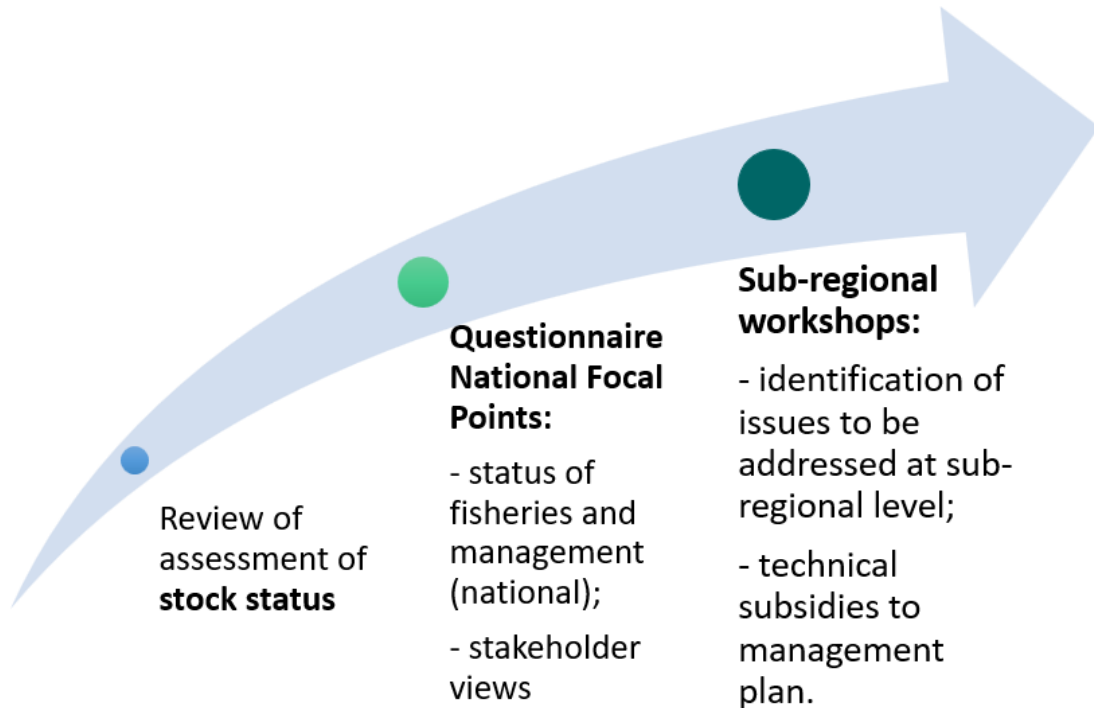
Review of assessment of **stock status**

**Questionnaire National Focal Points:**

- status of fisheries and management (national);

- stakeholder views

**Sub-regional workshops:**

- identification of issues to be addressed at sub-regional level;

- technical subsidies to management plan.